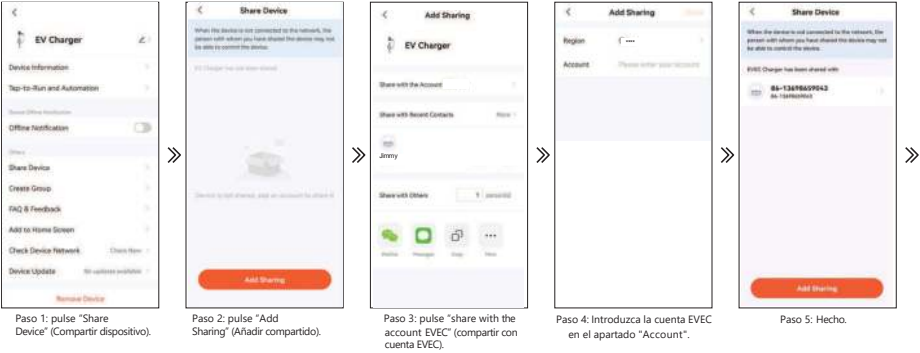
EV Charger

Device Information

Tap-to-Run and Automation

Offline Notification

Share Device

Create Group

FAQ & Feedback

Add to Home Screen

Check Device Network

Device Update

Remove Device

Paso 1: pulse "Share Device" (Compartir dispositivo).

Share Device

Add Sharing

Paso 2: pulse "Add Sharing" (Añadir compartido).

Add Sharing

EV Charger

Share with the Account

Share with Recent Contacts

Jimmy

Share with Others

Paso 3: pulse "share with the account EVEC" (compartir con cuenta EVEC).

Add Sharing

Region

Account

Paso 4: Introduzca la cuenta EVEC en el apartado "Account".

Share Device

EVEC Charger has been shared with

86-13698659043

Add Sharing

Paso 5: Hecho.